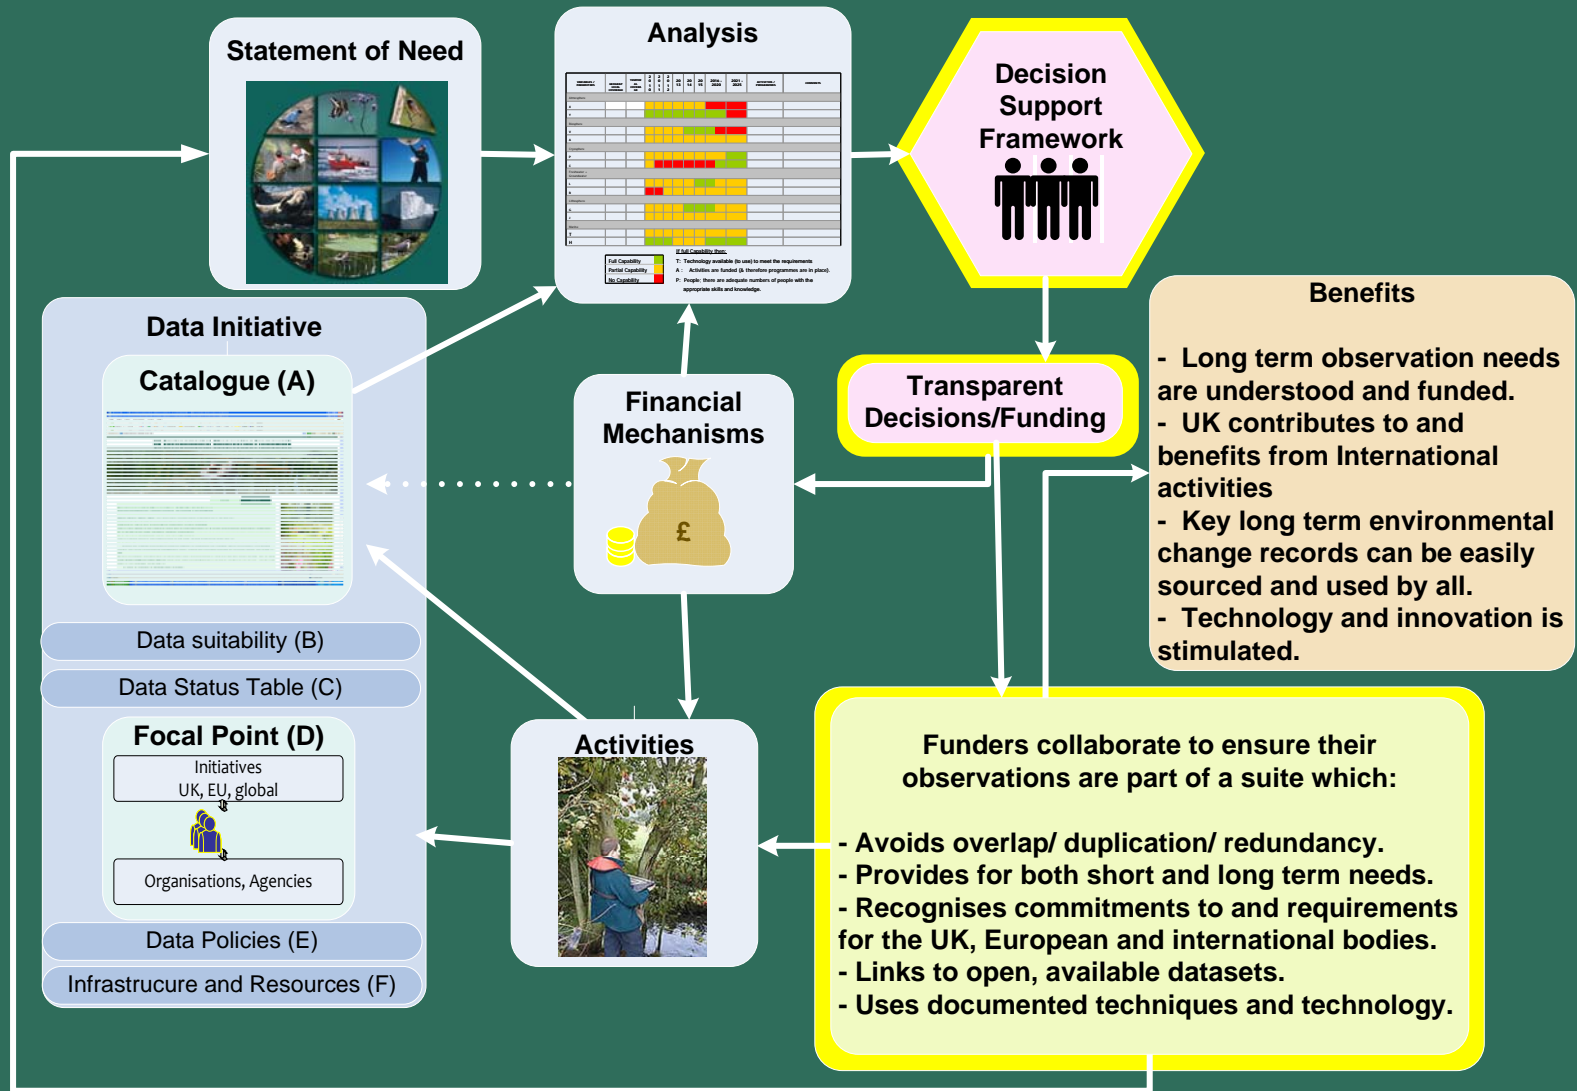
Statement of Need

Analysis

Full Capability
Partial Capability
No Capability

If full Capability then:
T: Technology available (to use) to meet the requirements
A: Activities are funded (& therefore programmes are in place).
P: People: there are adequate numbers of people with the appropriate skills and knowledge.

Decision Support Framework

Benefits

- Long term observation needs are understood and funded.
- UK contributes to and benefits from International activities
- Key long term environmental change records can be easily sourced and used by all.
- Technology and innovation is stimulated.

Data Initiative

Catalogue (A)

Financial Mechanisms

£

Transparent Decisions/Funding

Data suitability (B)

Data Status Table (C)

Focal Point (D)

Initiatives
UK, EU, global

Organisations, Agencies

Data Policies (E)

Infrastrucure and Resources (F)

Activities

Funders collaborate to ensure their observations are part of a suite which:

- Avoids overlap/ duplication/ redundancy.
- Provides for both short and long term needs.
- Recognises commitments to and requirements for the UK, European and international bodies.
- Links to open, available datasets.
- Uses documented techniques and technology.